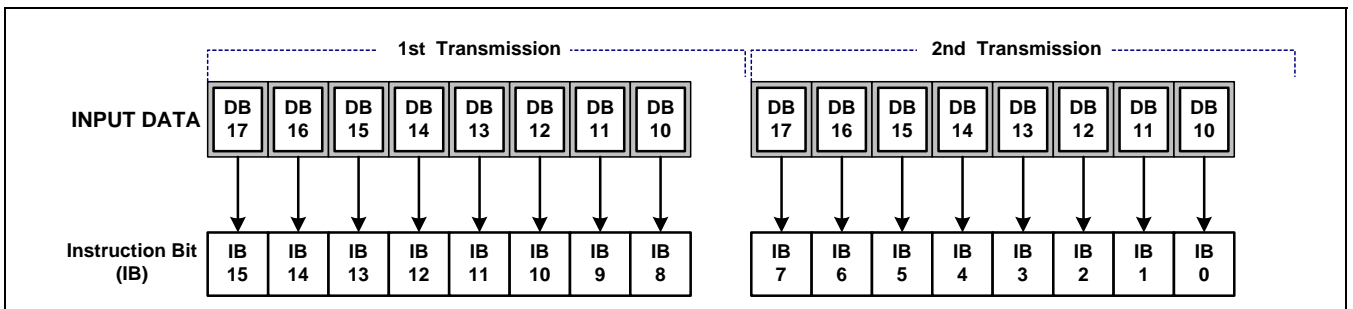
1st Transmission

2nd Transmission

INPUT DATA

| DB 17 | DB 16 | DB 15 | DB 14 | DB 13 | DB 12 | DB 11 | DB 10 |
|---|---|---|---|---|---|---|---|

| DB 17 | DB 16 | DB 15 | DB 14 | DB 13 | DB 12 | DB 11 | DB 10 |
|---|---|---|---|---|---|---|---|

Instruction Bit (IB)

| IB 15 | IB 14 | IB 13 | IB 12 | IB 11 | IB 10 | IB 9 | IB 8 |
|---|---|---|---|---|---|---|---|

| IB 7 | IB 6 | IB 5 | IB 4 | IB 3 | IB 2 | IB 1 | IB 0 |
|---|---|---|---|---|---|---|---|